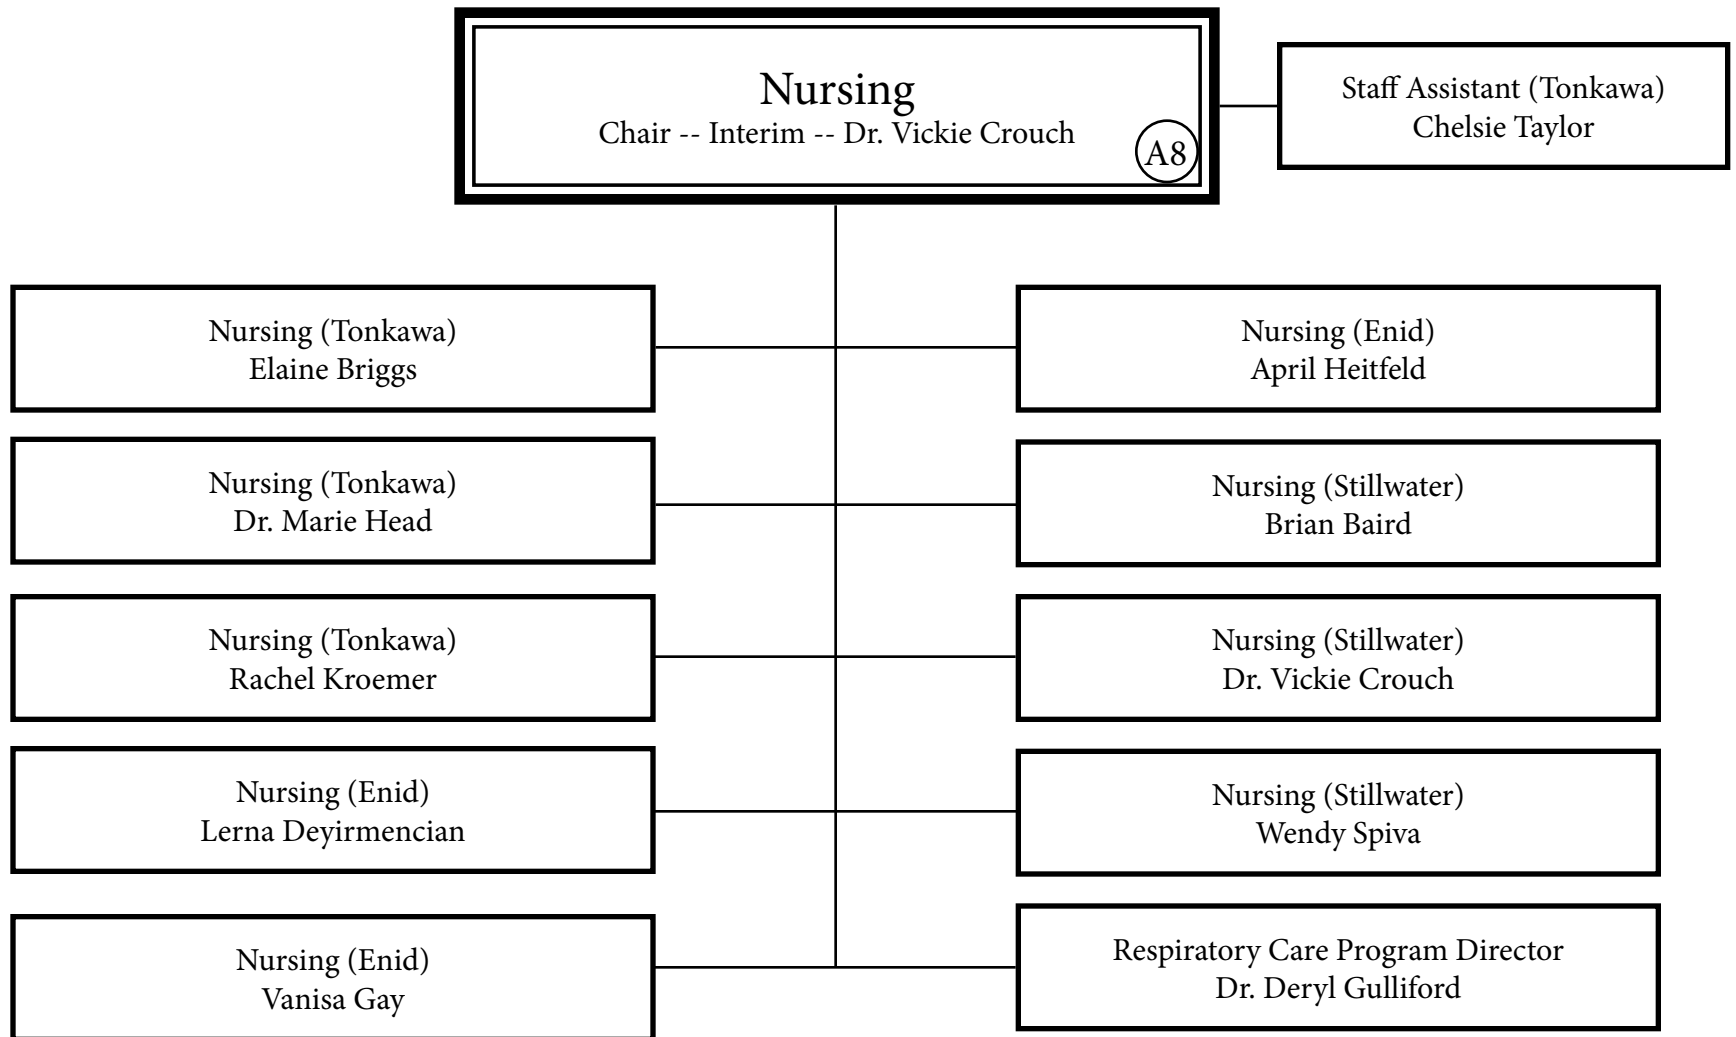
Nursing
Chair -- Interim -- Dr. Vickie Crouch
A8

Staff Assistant (Tonkawa)
Chelsie Taylor

Nursing (Tonkawa)
Elaine Briggs

Nursing (Enid)
April Heitfeld

Nursing (Tonkawa)
Dr. Marie Head

Nursing (Stillwater)
Brian Baird

Nursing (Tonkawa)
Rachel Kroemer

Nursing (Stillwater)
Dr. Vickie Crouch

Nursing (Enid)
Lerna Deyirmencian

Nursing (Stillwater)
Wendy Spiva

Nursing (Enid)
Vanisa Gay

Respiratory Care Program Director
Dr. Deryl Gulliford